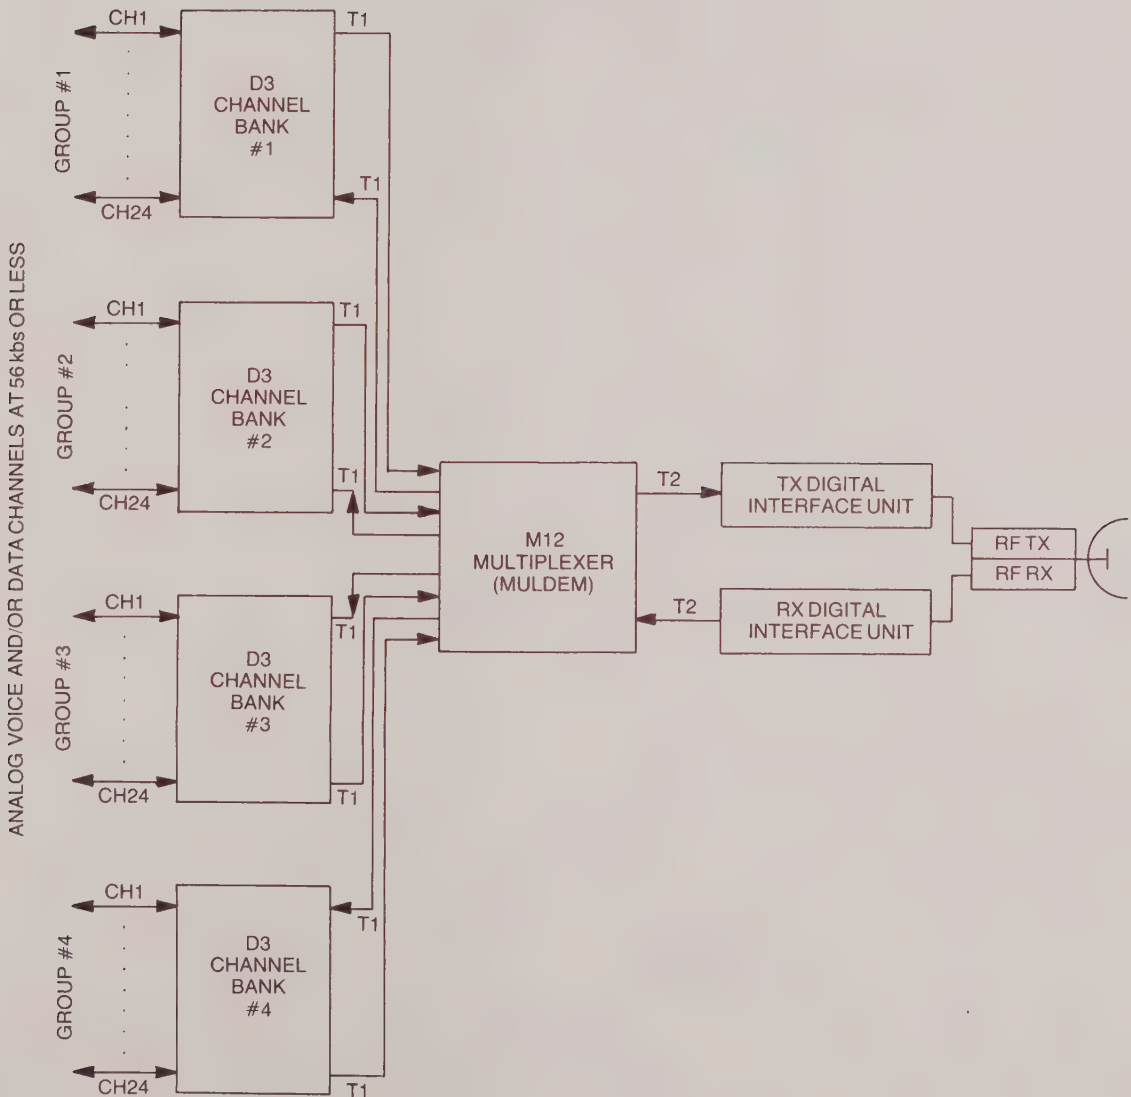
ANALOG VOICE AND/OR DATA CHANNELS AT 56 kbs OR LESS

GROUP #1
CH1
CH24
D3 CHANNEL BANK #1
T1
T1

GROUP #2
CH1
CH24
D3 CHANNEL BANK #2
T1
T1

GROUP #3
CH1
CH24
D3 CHANNEL BANK #3
T1
T1

GROUP #4
CH1
CH24
D3 CHANNEL BANK #4
T1
T1

M12 MULTIPLEXER (MULDEM)

T2
TX DIGITAL INTERFACE UNIT

T2
RX DIGITAL INTERFACE UNIT

RF TX
RF RX